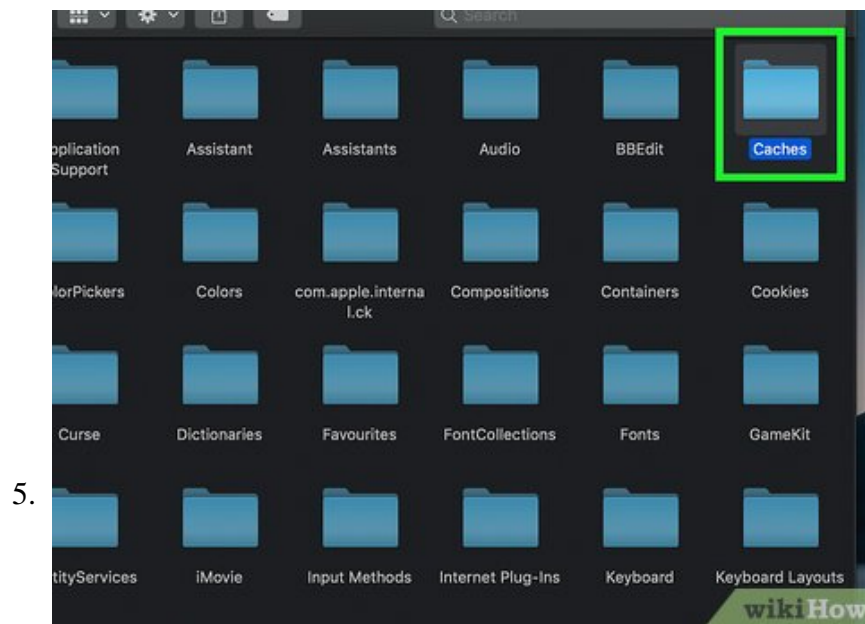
Search

pplication Support

Assistant

Assistants

Audio

BBEdit

Caches

lorPickers

Colors

com.apple.internal.ck

Compositions

Containers

Cookies

Curse

Dictionaries

Favourites

FontCollections

Fonts

GameKit

5.

tityServices

iMovie

Input Methods

Internet Plug-Ins

Keyboard

Keyboard Layouts

wikiHow